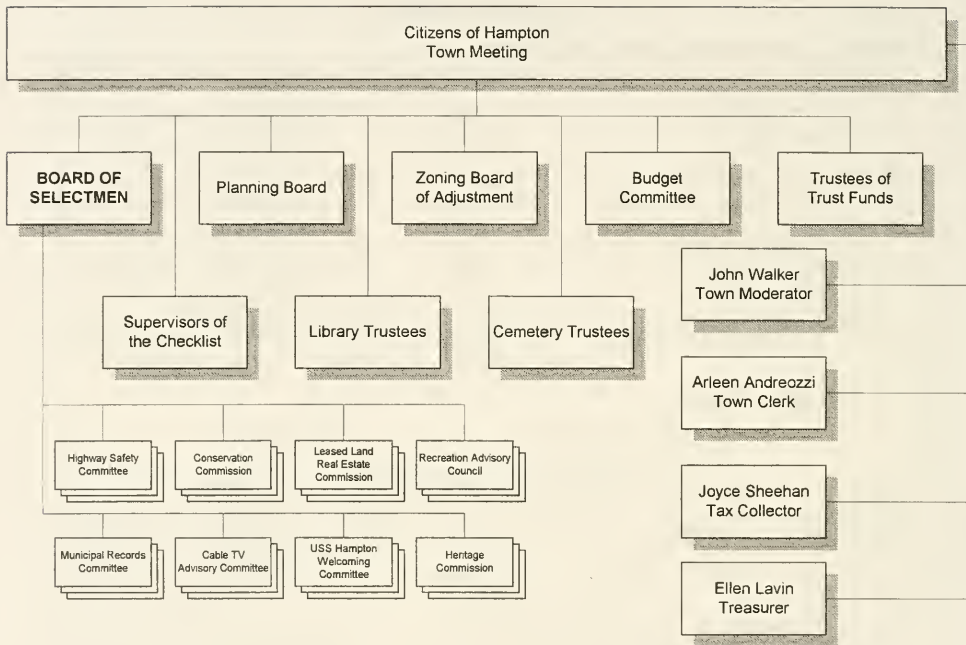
Citizens of Hampton
Town Meeting

BOARD OF SELECTMEN

Planning Board

Zoning Board of Adjustment

Budget Committee

Trustees of Trust Funds

John Walker
Town Moderator

Supervisors of the Checklist

Library Trustees

Cemetery Trustees

Arleen Andreozzi
Town Clerk

Highway Safety Committee

Conservation Commission

Leased Land Real Estate Commission

Recreation Advisory Council

Joyce Sheehan
Tax Collector

Municipal Records Committee

Cable TV Advisory Committee

USS Hampton Welcoming Committee

Heritage Commission

Ellen Lavin
Treasurer